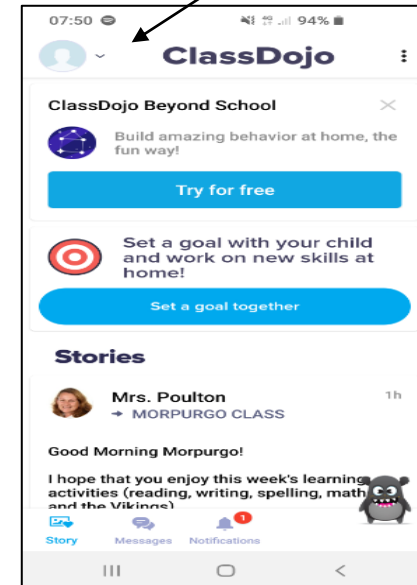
07:50 94%

ClassDojo

ClassDojo Beyond School

Build amazing behavior at home, the fun way!

Try for free

Set a goal with your child and work on new skills at home!

Set a goal together

Stories

Mrs. Poulton
→ MORPURGO CLASS

1h

Good Morning Morpurgo!

I hope that you enjoy this week's learning activities (reading, writing, spelling, math and the Vikings)

Story Messages 1 Notifications